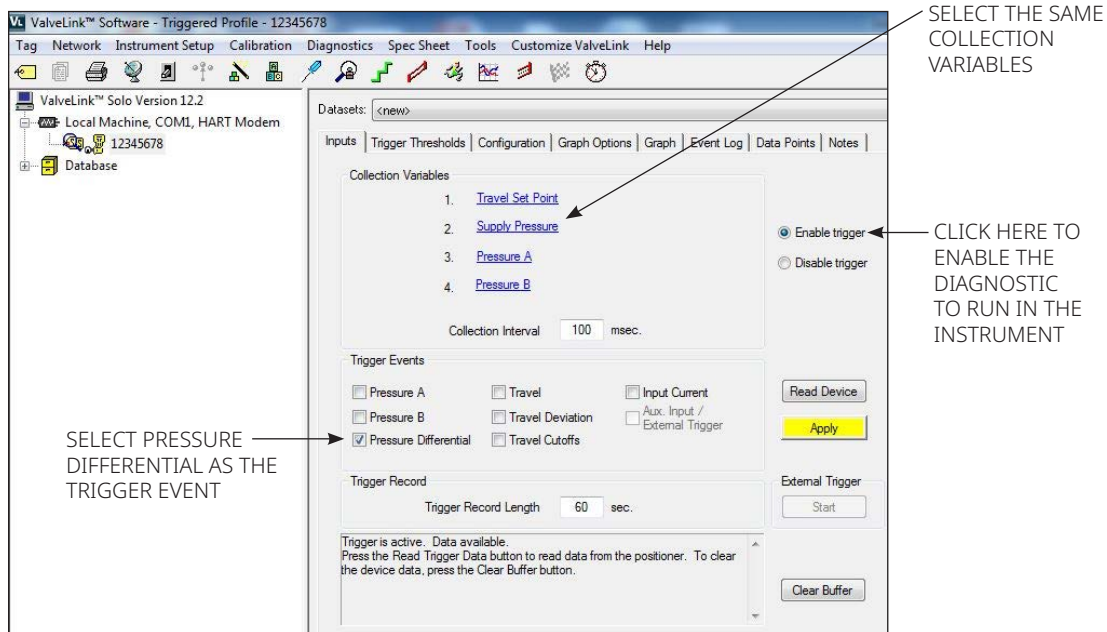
VL ValveLink™ Software - Triggered Profile - 12345678

Tag Network Instrument Setup Calibration Diagnostics Spec Sheet Tools Customize ValveLink Help

ValveLink™ Solo Version 12.2
Local Machine, COM1, HART Modem
12345678
Database

Datasets: <new>

Inputs | Trigger Thresholds | Configuration | Graph Options | Graph | Event Log | Data Points | Notes

Collection Variables
1. Travel Set Point
2. Supply Pressure
3. Pressure A
4. Pressure B

Collection Interval 100 msec.

Enable trigger
Disable trigger

Trigger Events
Pressure A
Travel
Input Current
Pressure B
Travel Deviation
Aux. Input / External Trigger
Pressure Differential
Travel Cutoffs

Read Device
Apply

Trigger Record
Trigger Record Length 60 sec.

External Trigger
Start

Trigger is active. Data available.
Press the Read Trigger Data button to read data from the positioner. To clear the device data, press the Clear Buffer button.

Clear Buffer

SELECT THE SAME COLLECTION VARIABLES

CLICK HERE TO ENABLE THE DIAGNOSTIC TO RUN IN THE INSTRUMENT

SELECT PRESSURE DIFFERENTIAL AS THE TRIGGER EVENT